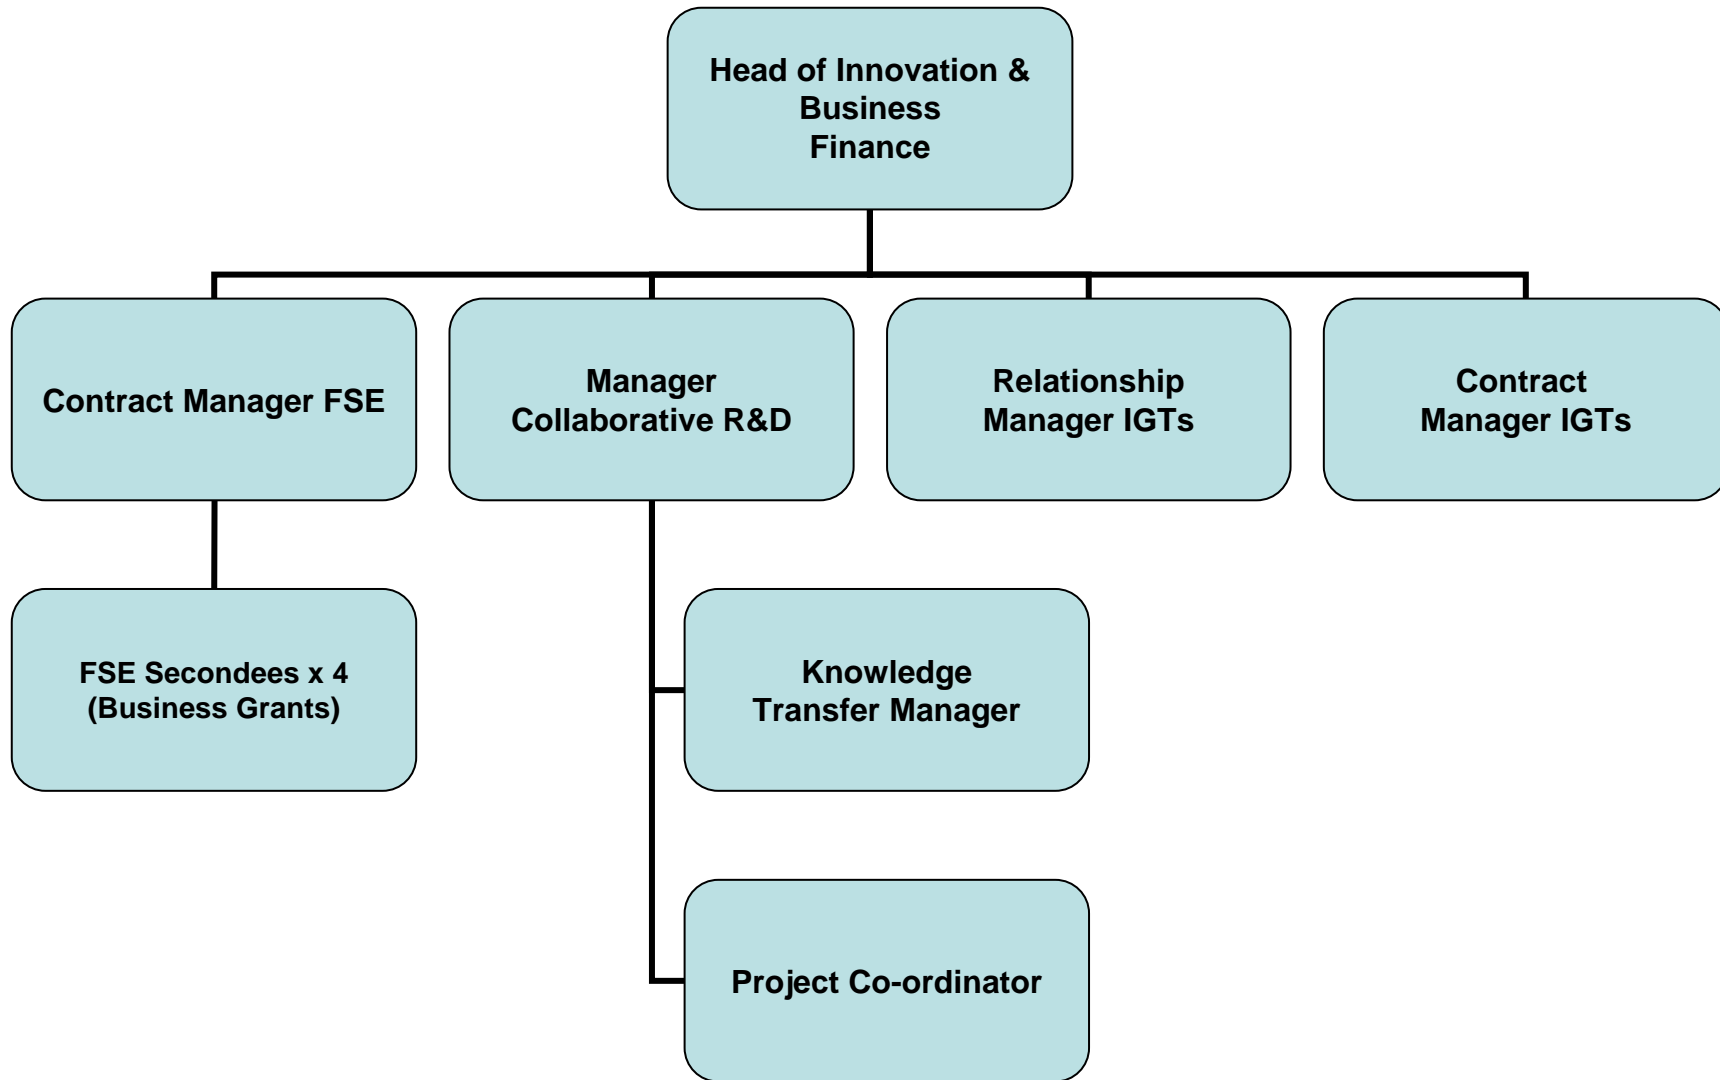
Head of Innovation & Business Finance

Contract Manager FSE

Manager Collaborative R&D

Relationship Manager IGTs

Contract Manager IGTs

FSE Secondees x 4 (Business Grants)

Knowledge Transfer Manager

Project Co-ordinator